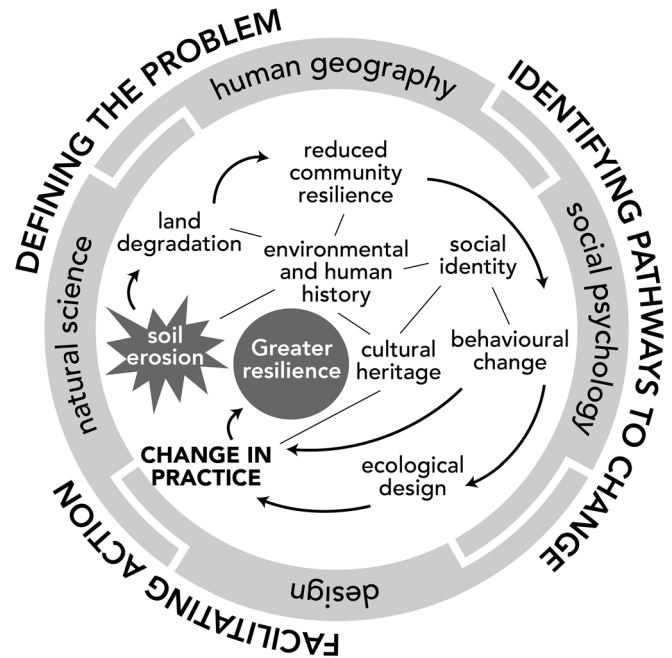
DEFINING THE PROBLEM

IDENTIFYING PATHWAYS TO CHANGE

FACILITATING ACTION

human geography

social psychology

design

natural science

reduced community resilience

land degradation

environmental and human history

social identity

soil erosion

Greater resilience

cultural heritage

behavioural change

CHANGE IN PRACTICE

ecological design